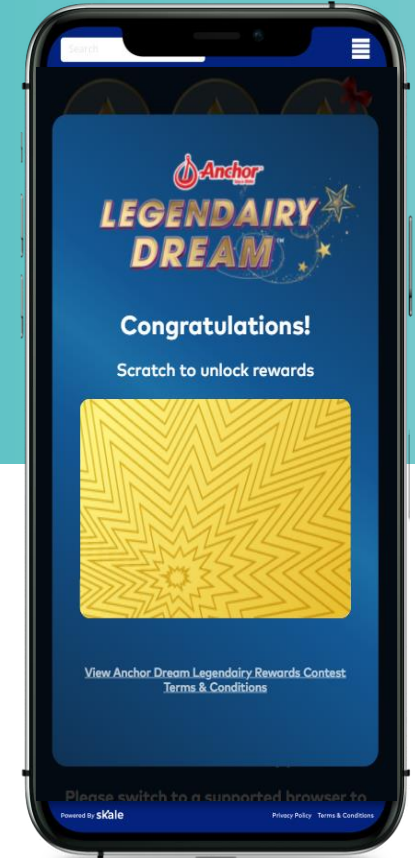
Search

Anchor

LEGENDAIRY DREAM™

Congratulations!

Scratch to unlock rewards

View Anchor Dream Legendairy Rewards Contest Terms & Conditions

Please switch to a supported browser to

Powered By skale

Privacy Policy Terms & Conditions